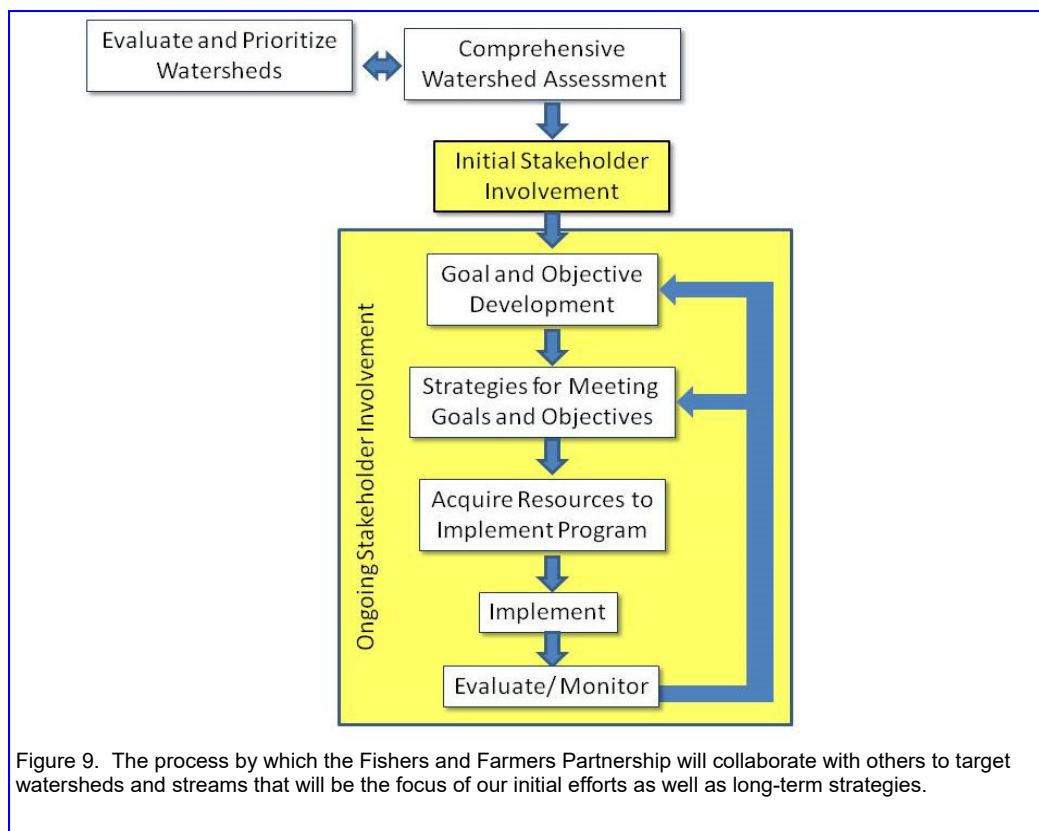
Evaluate and Prioritize Watersheds

Comprehensive Watershed Assessment

Initial Stakeholder Involvement

Ongoing Stakeholder Involvement

Goal and Objective Development

Strategies for Meeting Goals and Objectives

Acquire Resources to Implement Program

Implement

Evaluate/ Monitor

Figure 9. The process by which the Fishers and Farmers Partnership will collaborate with others to target watersheds and streams that will be the focus of our initial efforts as well as long-term strategies.